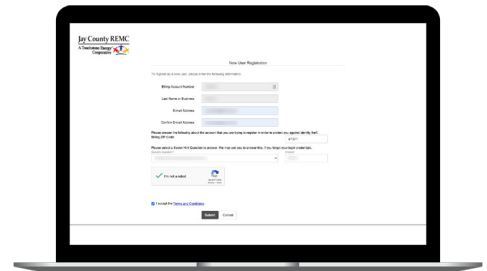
Jay County REMC
A Touchstone Energy Cooperative

New User Registration

To register as a new user, please enter the following information:

Billing Account Number

Last Name or Business

E-mail Address

Confirm E-mail Address

Please answer the following about the account that you are trying to register in order to protect you against identity theft.

Billing ZIP Code

Please select a Secret Hint Question to proceed. We may ask you to answer this, if you forget your login credentials.

I'm not a robot

reCAPTCHA
Privacy - Terms

I accept the Terms and Conditions

Submit Cancel